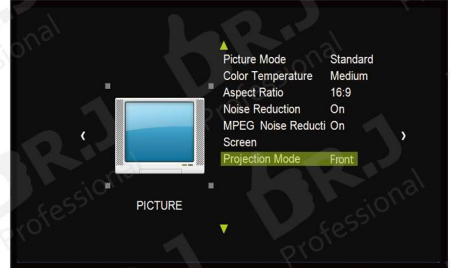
Picture Mode Standard
Color Temperature Medium
Aspect Ratio 16:9
Noise Reduction On
MPEG Noise Reducti On
Screen
Projection Mode Front

PICTURE

BR.J Professional
BR.J Professional
BR.J Professional
BR.J Professional